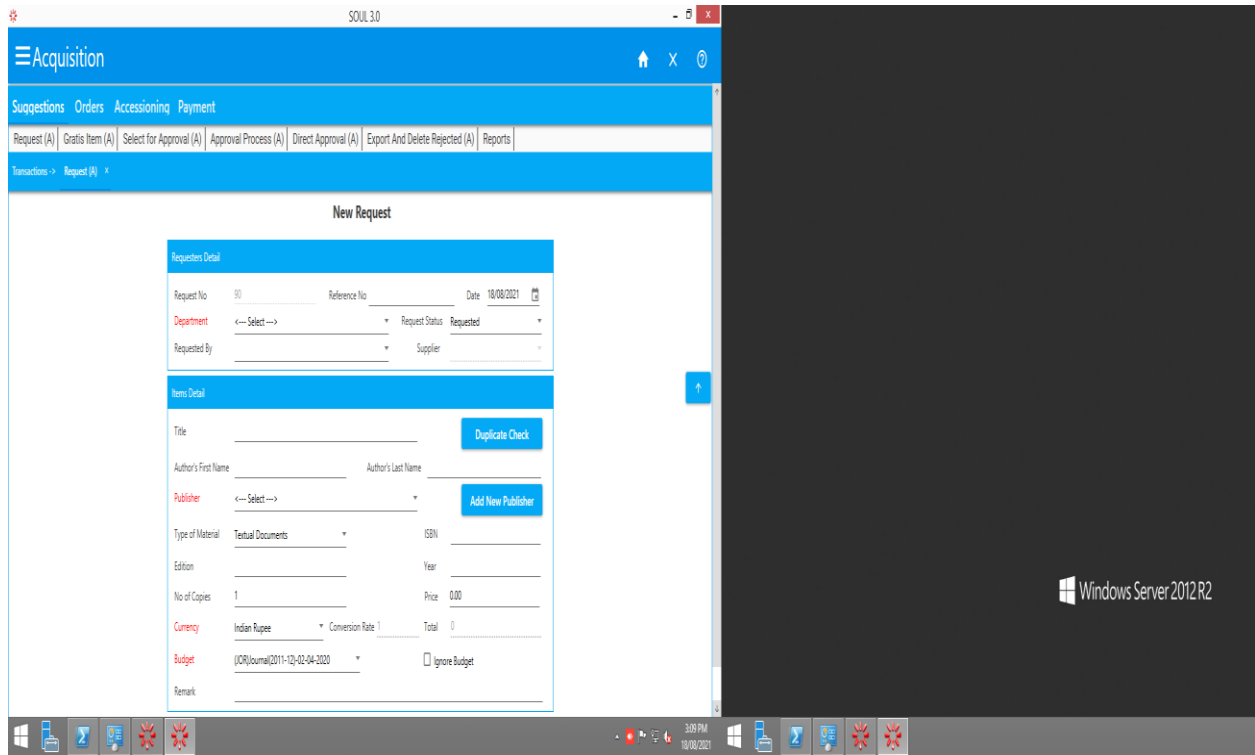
SOUL 3.0

☰Acquisition

Suggestions Orders Accessioning Payment

Request (A) | Gratis Item (A) | Select for Approval (A) | Approval Process (A) | Direct Approval (A) | Export And Delete Rejected (A) | Reports

Transactions -> Request (A) ×

New Request

Requesters Detail

Request No 90
Reference No
Date 18/08/2021
Department <--- Select --->
Request Status Requested
Requested By
Supplier

Items Detail

Title
Duplicate Check
Author's First Name
Author's Last Name
Publisher <--- Select --->
Add New Publisher
Type of Material Textual Documents
ISBN
Edition
Year
No of Copies 1
Price 0.00
Currency Indian Rupee
Conversion Rate 1
Total 0
Budget (JOR)Journal(2011-12)-02-04-2020
Ignore Budget
Remark

Windows Server 2012 R2

3:09 PM
18/08/2021